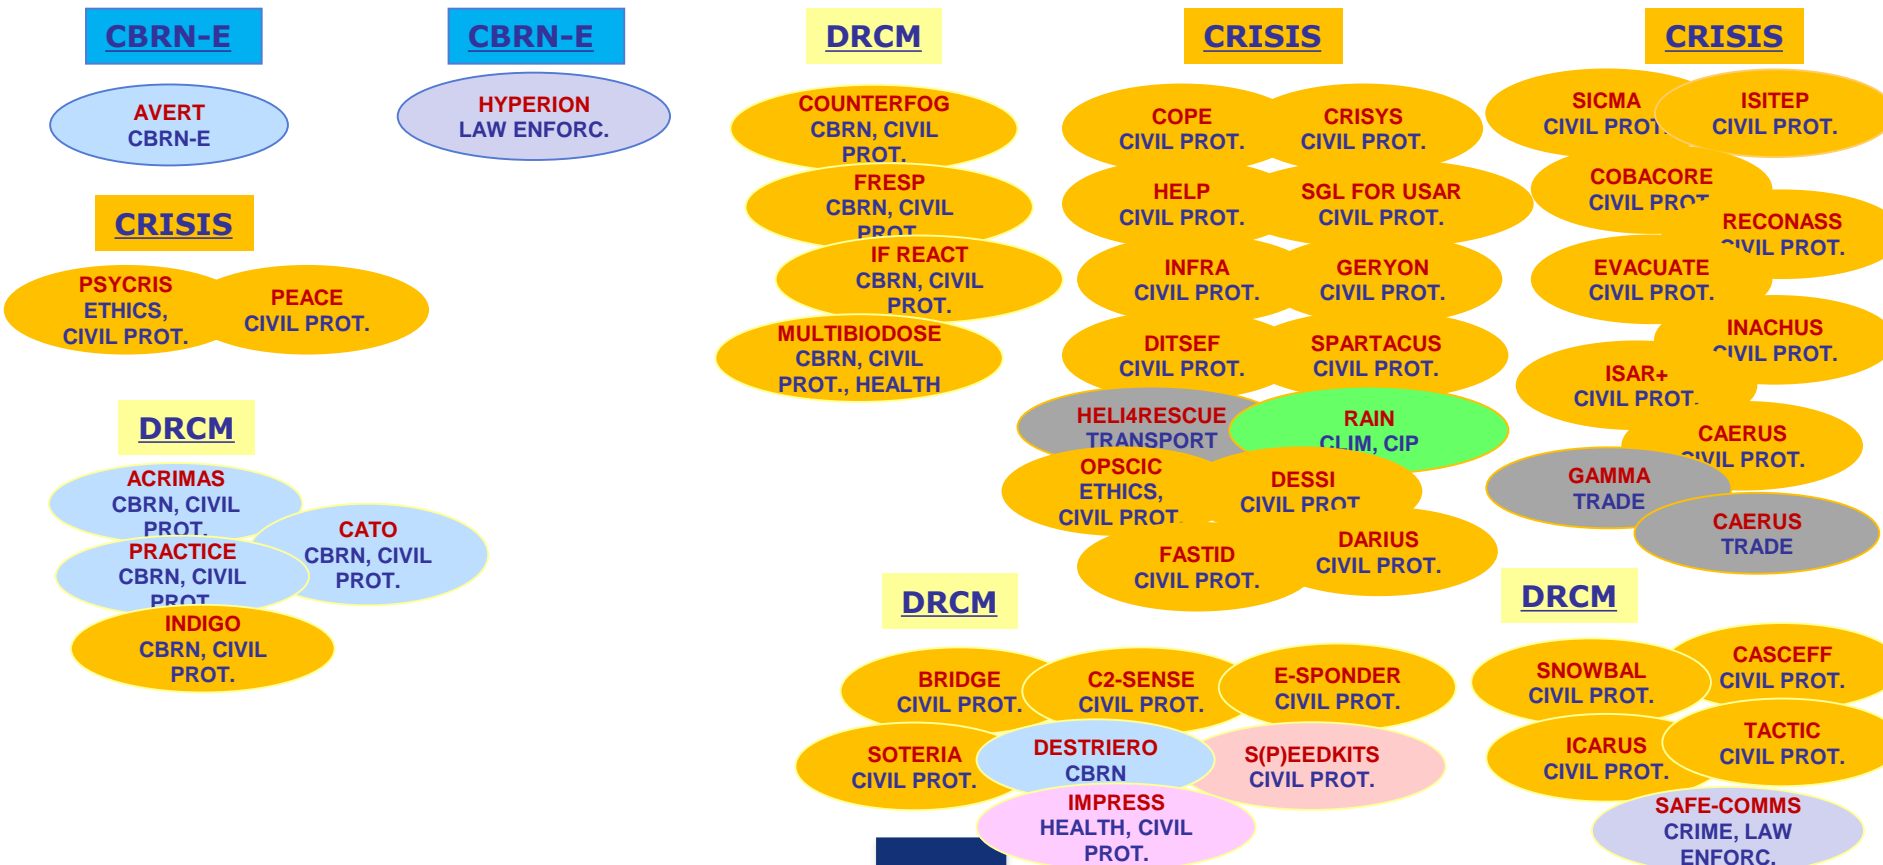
CBRN-E

AVERT
CBRN-E

CBRN-E

HYPERION
LAW ENFORC.

CRISIS

PSYCRIS
ETHICS,
CIVIL PROT.

PEACE
CIVIL PROT.

DRCM

ACRIMAS
CBRN, CIVIL
PROT.

CATO
CBRN, CIVIL
PROT.

PRACTICE
CBRN, CIVIL
PROT.

INDIGO
CBRN, CIVIL
PROT.

DRCM

COUNTERFOG
CBRN, CIVIL
PROT.

FRESP
CBRN, CIVIL
PROT.

IF REACT
CBRN, CIVIL
PROT.

MULTIBIODOSE
CBRN, CIVIL
PROT., HEALTH

CRISIS

COPE
CIVIL PROT.

CRISYS
CIVIL PROT.

HELP
CIVIL PROT.

SGL FOR USAR
CIVIL PROT.

INFRA
CIVIL PROT.

GERYON
CIVIL PROT.

DITSEF
CIVIL PROT.

SPARTACUS
CIVIL PROT.

HELI4RESCUE
TRANSPORT

RAIN
CLIM, CIP

OPSCIC
ETHICS,
CIVIL PROT.

DESSI
CIVIL PROT.

FASTID
CIVIL PROT.

DARIUS
CIVIL PROT.

CRISIS

SICMA
CIVIL PROT.

ISITEP
CIVIL PROT.

COBACORE
CIVIL PROT.

RECONASS
CIVIL PROT.

EVACUATE
CIVIL PROT.

INACHUS
CIVIL PROT.

ISAR+
CIVIL PROT.

CAERUS
CIVIL PROT.

GAMMA
TRADE

CAERUS
TRADE

DRCM

BRIDGE
CIVIL PROT.

C2-SENSE
CIVIL PROT.

E-SPONDER
CIVIL PROT.

SOTERIA
CIVIL PROT.

DESTRIERO
CBRN

S(P)EEDKITS
CIVIL PROT.

IMPRESS
HEALTH, CIVIL
PROT.

DRCM

SNOWBAL
CIVIL PROT.

CASCEFF
CIVIL PROT.

ICARUS
CIVIL PROT.

TACTIC
CIVIL PROT.

SAFE-COMMS
CRIME, LAW
ENFORC.